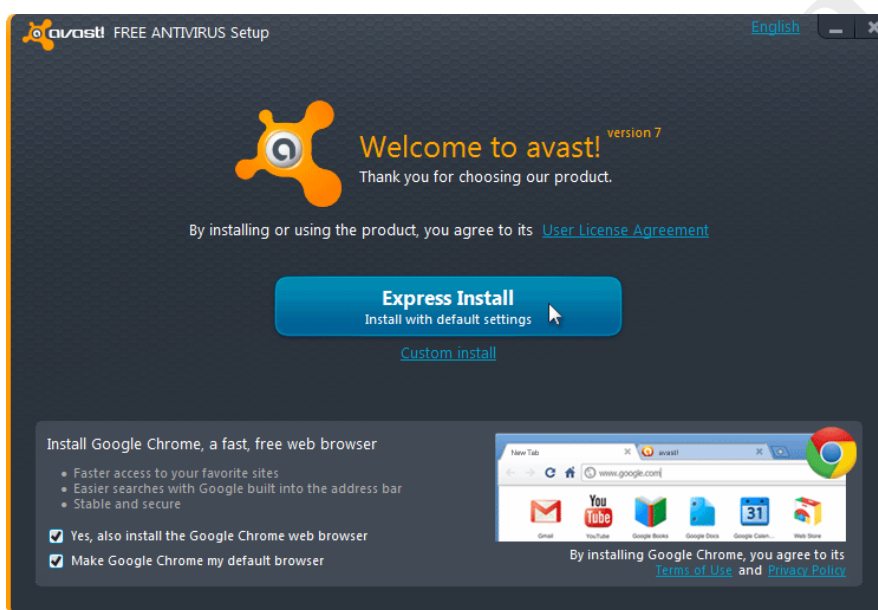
avast! FREE ANTIVIRUS Setup

English

Welcome to avast! version 7

Thank you for choosing our product.

By installing or using the product, you agree to its User License Agreement

Express Install
Install with default settings

Custom install

Install Google Chrome, a fast, free web browser

• Faster access to your favorite sites
• Easier searches with Google built into the address bar
• Stable and secure

Yes, also install the Google Chrome web browser

Make Google Chrome my default browser

New Tab
avast!
www.google.com
Gmail
YouTube
Google Books
Google Docs
Google Calen...
Web Store

By installing Google Chrome, you agree to its Terms of Use and Privacy Policy